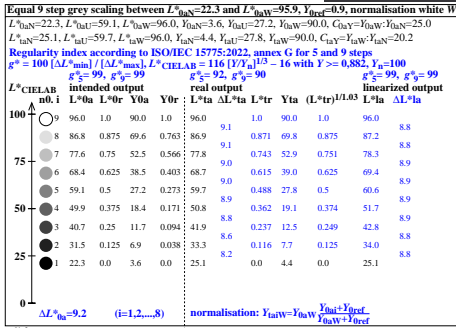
Equal 9 step grey scaling between $L^*_{0aN}$=22.3 and $L^*_{0aW}$=95.9, $Y_{0ref}$=0.9, normalisation white W

$L^*_{0aN}$=22.3, $L^*_{taU}$=59.1, $L^*_{0aW}$=96.0, $Y_{0aN}$=3.6, $Y_{0aU}$=27.2, $Y_{0aW}$=90.0, $C_{0aY}$=$Y_{0aW}$:$Y_{0aN}$=25.0

$L^*_{taN}$=25.1, $L^*_{taU}$=59.7, $L^*_{taW}$=96.0, $Y_{taN}$=4.4, $Y_{taU}$=27.8, $Y_{taW}$=90.0, $C_{taY}$=$Y_{taW}$:$Y_{taN}$=20.2

Regularity index according to ISO/IEC 15775:2022, annex G for 5 and 9 steps

$g^*$ = 100 [$\Delta L^*_{min}$] / [$L^*_{max}$], $L^*_{CIELAB}$ = 116 $[Y/Y_n]^{1/3}$ – 16 with Y >= 0,882, $Y_n$=100

$g^*_5$= 99, $g^*_9$= 99 | $g^*_5$= 92, $g^*_9$= 90 | $g^*_5$= 99, $g^*_9$= 99

| $L^*_{CIELAB}$ n0. i | L*0a | L*0r | Y0a | Y0r | L*ta | ΔL*ta | L*tr | Yta | $(L^*tr)^{1/1.03}$ | L*la | ΔL*la |
|---|---|---|---|---|---|---|---|---|---|---|---|
| | intended output | | | | real output | | | | | linearized output | |
| 9 | 96.0 | 1.0 | 90.0 | 1.0 | 96.0 | | 1.0 | 90.0 | 1.0 | 96.0 | |
| | | | | | | 9.1 | | | | | 8.8 |
| 8 | 86.8 | 0.875 | 69.6 | 0.763 | 86.9 | | 0.871 | 69.8 | 0.875 | 87.2 | |
| | | | | | | 9.1 | | | | | 8.8 |
| 7 | 77.6 | 0.75 | 52.5 | 0.566 | 77.8 | | 0.743 | 52.9 | 0.751 | 78.3 | |
| | | | | | | 9.0 | | | | | 8.8 |
| 6 | 68.4 | 0.625 | 38.5 | 0.403 | 68.7 | | 0.615 | 39.0 | 0.625 | 69.4 | |
| | | | | | | 9.0 | | | | | 8.8 |
| 5 | 59.1 | 0.5 | 27.2 | 0.273 | 59.7 | | 0.488 | 27.8 | 0.5 | 60.6 | |
| | | | | | | 8.9 | | | | | 8.9 |
| 4 | 49.9 | 0.375 | 18.4 | 0.171 | 50.8 | | 0.362 | 19.1 | 0.374 | 51.7 | |
| | | | | | | 8.8 | | | | | 8.9 |
| 3 | 40.7 | 0.25 | 11.7 | 0.094 | 41.9 | | 0.237 | 12.5 | 0.249 | 42.8 | |
| | | | | | | 8.6 | | | | | 8.8 |
| 2 | 31.5 | 0.125 | 6.9 | 0.038 | 33.3 | | 0.116 | 7.7 | 0.125 | 34.0 | |
| | | | | | | 8.2 | | | | | 8.8 |
| 1 | 22.3 | 0.0 | 3.6 | 0.0 | 25.1 | | 0.0 | 4.4 | 0.0 | 25.1 | |

100 – 75 – 50 – 25 – 0 –

$\Delta L^*_{0a}$=9.2 (i=1,2,...8) normalisation: $Y_{taiW}$=$Y_{0aW}$ $\frac{Y_{0ai}+Y_{0ref}}{Y_{0aW}+Y_{0ref}}$